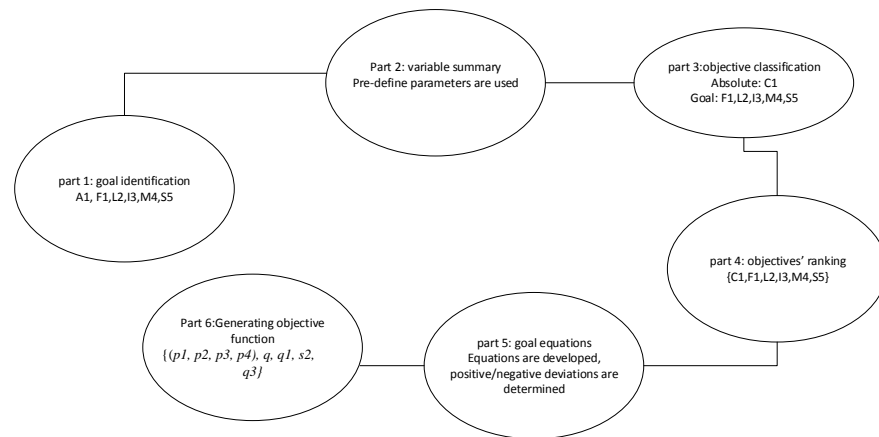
Part 2: variable summary
Pre-define parameters are used

part 3:objective classification
Absolute: C1
Goal: F1,L2,I3,M4,S5

part 1: goal identification
A1, F1,L2,I3,M4,S5

part 4: objectives' ranking
{C1,F1,L2,I3,M4,S5}

Part 6:Generating objective function
{(p1, p2, p3, p4), q, q1, s2, q3}

part 5: goal equations
Equations are developed, positive/negative deviations are determined